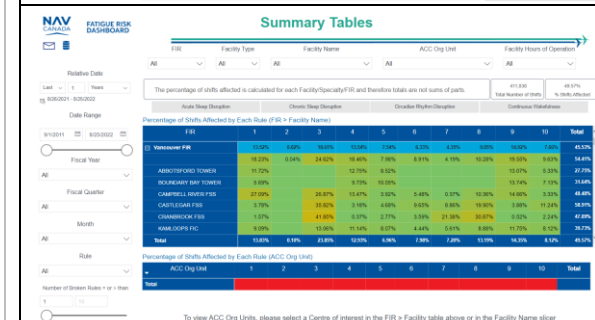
NAV CANADA FATIGUE RISK DASHBOARD

Summary Tables

FIR | Facility Type | Facility Name | ACC Org Unit | Facility Hours of Operation
All | All | All | All | All | All

Relative Date
Last | 1 | Years
8/20/2021 - 8/20/2022

Date Range
3/1/2011 | 8/20/2022

Fiscal Year
All

Fiscal Quarter
All

Month
All

Rule
All

Number of Broken Rules = or > than
1

The percentage of shifts affected is calculated for each Facility/Specialty/FIR and therefore totals are not sums of parts.

471,830 Total Number of Shifts | 49.57% % Shifts Affected

Acute Sleep Disruption | Chronic Sleep Disruption | Circadian Rhythm Disruption | Continuous Wakefulness

Percentage of Shifts Affected by Each Rule (FIR > Facility Name)

| FIR | 1 | 2 | 3 | 4 | 5 | 6 | 7 | 8 | 9 | 10 | Total |
|---|---|---|---|---|---|---|---|---|---|---|---|
| Vancouver FIR | 13.58% | 0.69% | 18.01% | 10.56% | 7.58% | 8.33% | 4.20% | 9.05% | 18.02% | 7.60% | 45.53% |
| | 18.23% | 0.04% | 24.02% | 18.46% | 7.96% | 8.91% | 4.19% | 10.28% | 19.55% | 9.63% | 54.41% |
| ABBOTSFORD TOWER | 11.72% | | | 12.75% | 8.52% | | | | 13.07% | 5.33% | 27.73% |
| BOUNDARY BAY TOWER | 5.08% | | | 9.73% | 10.08% | | | | 13.74% | 7.13% | 31.64% |
| CAMPBELL RIVER FSS | 2.97% | | 26.87% | 10.47% | 5.92% | 5.48% | 0.37% | 10.36% | 14.06% | 3.33% | 48.44% |
| CASTLEGAR FSS | 3.79% | | 33.62% | 3.18% | 4.68% | 9.65% | 8.56% | 19.90% | 3.98% | 11.24% | 58.91% |
| CRANBROOK FSS | 1.57% | | 41.93% | 0.27% | 2.77% | 3.59% | 21.38% | 30.67% | 0.02% | 2.24% | 47.09% |
| KAMLOOPS FIC | 9.09% | | 13.06% | 11.14% | 8.07% | 4.44% | 5.61% | 8.88% | 11.75% | 8.12% | 39.73% |
| Total | 13.83% | 0.19% | 23.83% | 12.93% | 6.96% | 7.90% | 7.20% | 13.19% | 14.33% | 8.12% | 49.57% |

Percentage of Shifts Affected by Each Rule (ACC Org Unit)

| ACC Org Unit | 1 | 2 | 3 | 4 | 5 | 6 | 7 | 8 | 9 | 10 | Total |
|---|---|---|---|---|---|---|---|---|---|---|---|
| Total | | | | | | | | | | | |

To view ACC Org Units, please select a Centre of interest in the FIR > Facility table above or in the Facility Name slicer